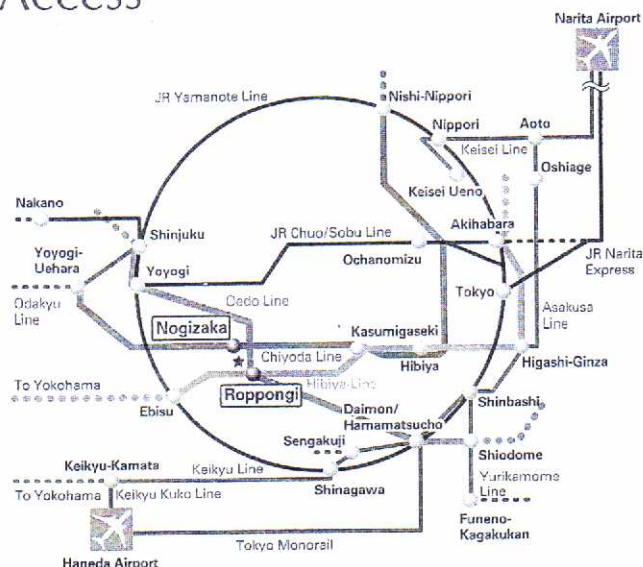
Access

Narita Airport

JR Yamanote Line

Nishi-Nippori

Nippori

Aoto

Keisei Line

Oshiage

Keisei Ueno

Nakano

Shinjuku

JR Chuo/Sobu Line

Akihabara

Yoyogi-Uehara

Yoyogi

Ochanomizu

JR Narita Express

Odakyu Line

Tokyo

Oedo Line

Asakusa Line

Nogizaka

Kasumigaseki

Chiyoda Line

Hibiya

Higashi-Ginza

To Yokohama

Hibiya Line

Roppongi

Ebisu

Daimon/ Hamamatsucho

Shinbashi

Sengakuji

Shiodome

Keikyu-Kamata

Keikyu Line

Yurikamome Line

To Yokohama

Keikyu Kuko Line

Shinagawa

Funeno-Kagakukan

Tokyo Monorail

Haneda Airport